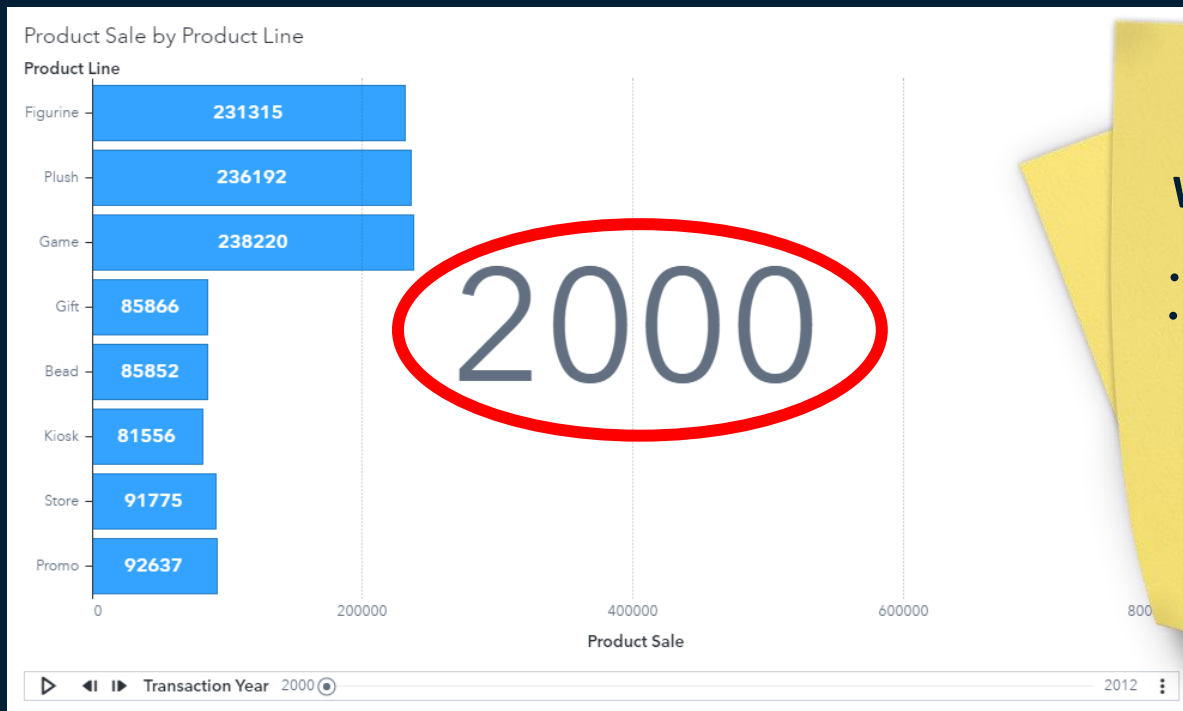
Product Sale by Product Line

Product Line

| Product Line | Product Sale |
|---|---|
| Figurine | 231315 |
| Plush | 236192 |
| Game | 238220 |
| Gift | 85866 |
| Bead | 85852 |
| Kiosk | 81556 |
| Store | 91775 |
| Promo | 92637 |

2000

0 200000 400000 600000 800

Product Sale

Transaction Year 2000

2012

W

•
•